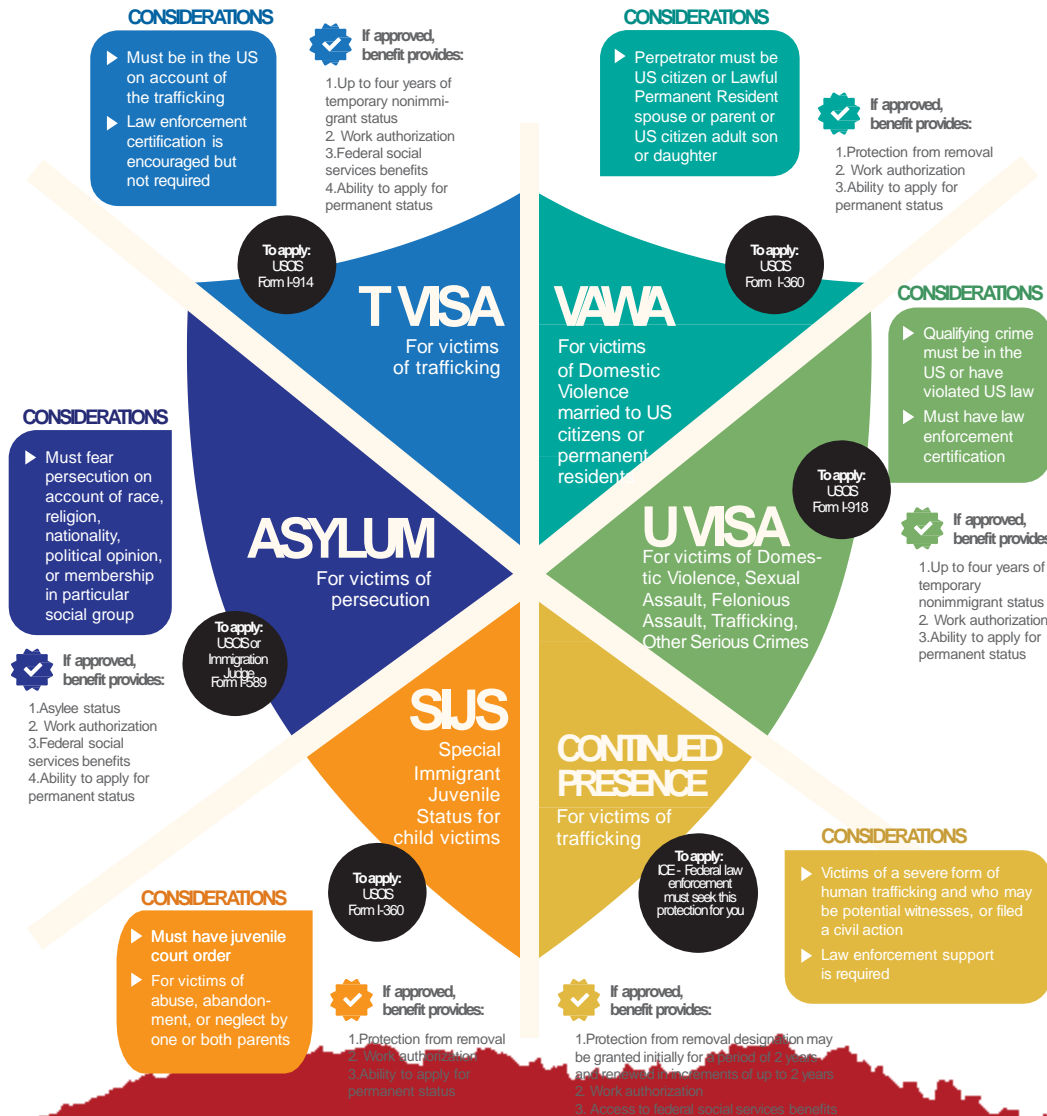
CONSIDERATIONS

Must be in the US on account of the trafficking

Law enforcement certification is encouraged but not required

If approved, benefit provides:

1.Up to four years of temporary nonimmigrant status
2. Work authorization
3.Federal social services benefits
4.Ability to apply for permanent status

CONSIDERATIONS

Perpetrator must be US citizen or Lawful Permanent Resident spouse or parent or US citizen adult son or daughter

If approved, benefit provides:

1.Protection from removal
2. Work authorization
3.Ability to apply for permanent status

To apply: USCIS Form I-914

T VISA
For victims of trafficking

To apply: USCIS Form I-360

VAWA
For victims of Domestic Violence married to US citizens or permanent residents

CONSIDERATIONS

Qualifying crime must be in the US or have violated US law

Must have law enforcement certification

CONSIDERATIONS

Must fear persecution on account of race, religion, nationality, political opinion, or membership in particular social group

To apply: USCIS Form I-918

ASYLUM
For victims of persecution

U VISA
For victims of Domestic Violence, Sexual Assault, Felonious Assault, Trafficking, Other Serious Crimes

If approved, benefit provides:

1.Up to four years of temporary nonimmigrant status
2. Work authorization
3.Ability to apply for permanent status

To apply: USCIS or Immigration Judge Form I-589

If approved, benefit provides:

1.Asylee status
2. Work authorization
3.Federal social services benefits
4.Ability to apply for permanent status

SIJS
Special Immigrant Juvenile Status for child victims

CONTINUED PRESENCE
For victims of trafficking

CONSIDERATIONS

Victims of a severe form of human trafficking and who may be potential witnesses, or filed a civil action

Law enforcement support is required

To apply: USCIS Form I-360

To apply: ICE - Federal law enforcement must seek this protection for you

CONSIDERATIONS

Must have juvenile court order

For victims of abuse, abandonment, or neglect by one or both parents

If approved, benefit provides:

1.Protection from removal
2. Work authorization
3.Ability to apply for permanent status

If approved, benefit provides:

1.Protection from removal designation may be granted initially for a period of 2 years and renewed in increments of up to 2 years
2. Work authorization
3. Access to federal social services benefits